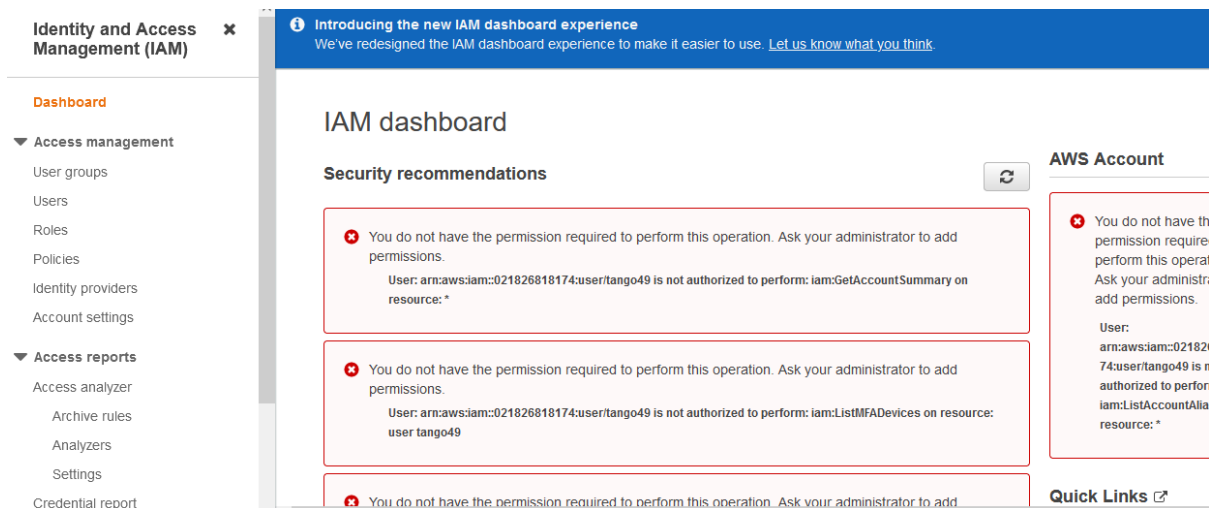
Identity and Access Management (IAM) ✖

Dashboard

▼ Access management

User groups

Users

Roles

Policies

Identity providers

Account settings

▼ Access reports

Access analyzer

Archive rules

Analyzers

Settings

Credential report

Introducing the new IAM dashboard experience
We've redesigned the IAM dashboard experience to make it easier to use. Let us know what you think.

IAM dashboard

Security recommendations

You do not have the permission required to perform this operation. Ask your administrator to add permissions.
User: arn:aws:iam::021826818174:user/tango49 is not authorized to perform: iam:GetAccountSummary on resource: *

You do not have the permission required to perform this operation. Ask your administrator to add permissions.
User: arn:aws:iam::021826818174:user/tango49 is not authorized to perform: iam:ListMFADevices on resource: user tango49

You do not have the permission required to perform this operation. Ask your administrator to add

AWS Account

You do not have th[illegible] permission require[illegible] perform this operat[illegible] Ask your administra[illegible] add permissions.
User: arn:aws:iam::02182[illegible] 74:user/tango49 is n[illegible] authorized to perfor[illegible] iam:ListAccountAlia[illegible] resource: *

Quick Links